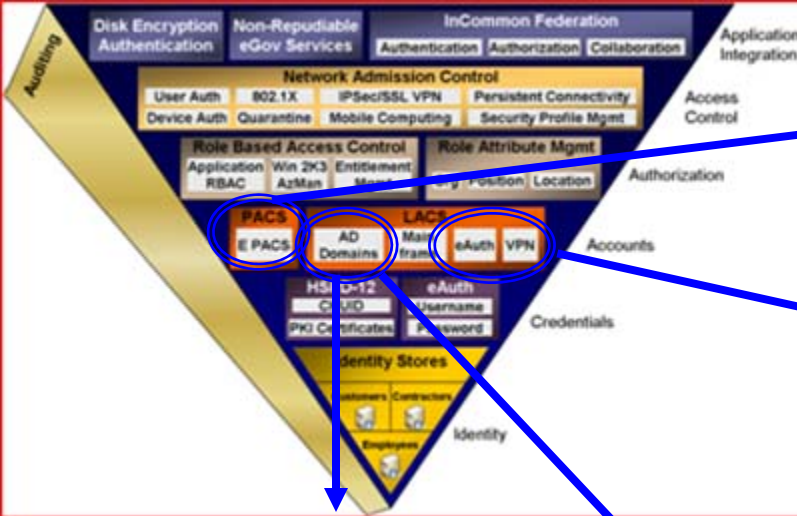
Auditing

Disk Encryption Authentication

Non-Repudiable eGov Services

InCommon Federation

Authentication Authorization Collaboration

Application Integration

Network Admission Control

User Auth 802.1X IPSec/SSL VPN Persistent Connectivity

Device Auth Quarantine Mobile Computing Security Profile Mgmt

Access Control

Role Based Access Control

Application RBAC

Win 2K3 AzMan

Entitlement Mgmt

Role Attribute Mgmt

Org Position Location

Authorization

PACS

E PACS

LACS

AD Domains

Main frame

eAuth

VPN

Accounts

HSPD-12

CHUID

PKI Certificates

eAuth

Username

Password

Credentials

Identity Stores

Customers

Contractors

Employees

Identity